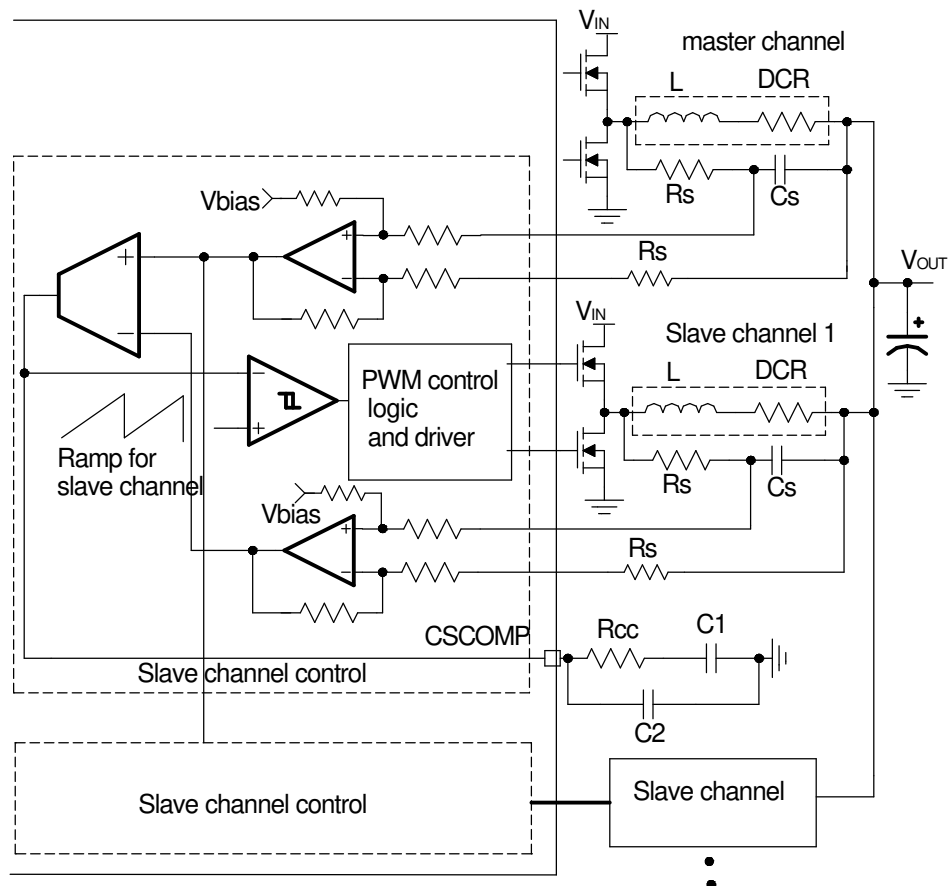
$V_{IN}$
master channel
L
DCR
Vbias
+
Rs
Cs
+
−
Rs
$V_{OUT}$
−
$V_{IN}$
Slave channel 1
−
PWM control logic and driver
L
DCR
+
Ramp for slave channel
Rs
Cs
Vbias
+
−
Rs
CSCOMP
Rcc
C1
Slave channel control
C2
Slave channel control
Slave channel